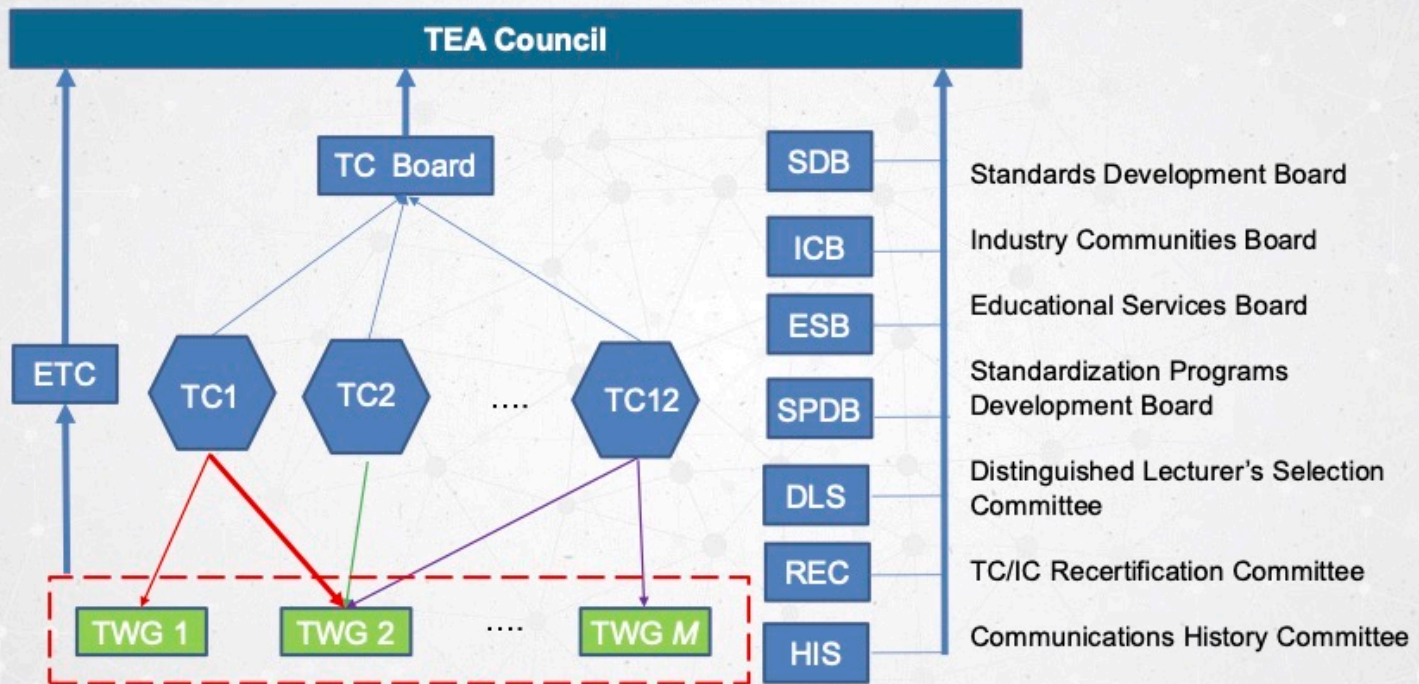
TEA Council

TC Board

ETC

TC1

TC2

....

TC12

TWG 1

TWG 2

....

TWG $M$

SDB

Standards Development Board

ICB

Industry Communities Board

ESB

Educational Services Board

SPDB

Standardization Programs Development Board

DLS

Distinguished Lecturer's Selection Committee

REC

TC/IC Recertification Committee

HIS

Communications History Committee